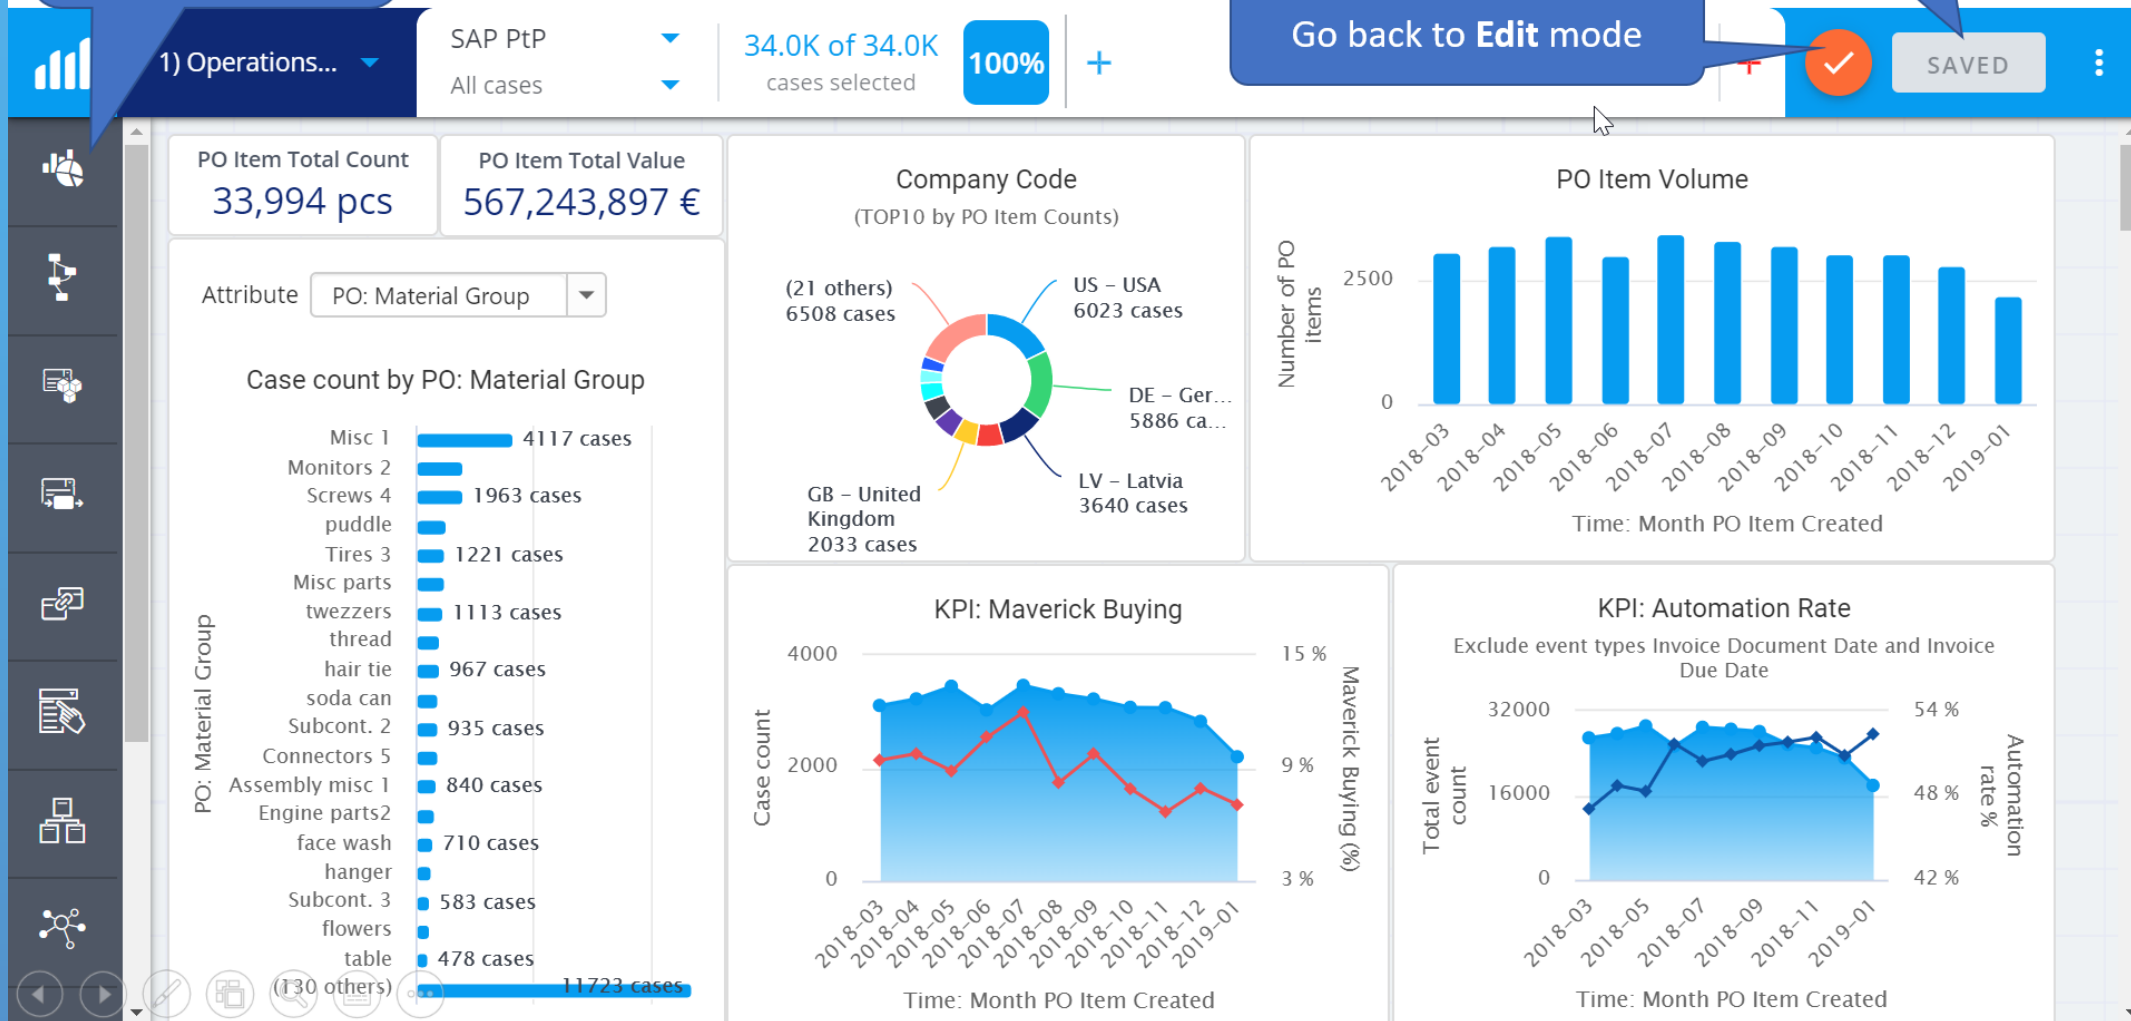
1) Operations...

SAP PtP
All cases

34.0K of 34.0K
cases selected

100%

+

Go back to **Edit** mode

SAVED

PO Item Total Count
33,994 pcs

PO Item Total Value
567,243,897 €

Attribute PO: Material Group

Case count by PO: Material Group

PO: Material Group

| Misc 1 | 4117 cases |
|---|---|
| Monitors 2 | |
| Screws 4 | 1963 cases |
| puddle | |
| Tires 3 | 1221 cases |
| Misc parts | |
| twezzers | 1113 cases |
| thread | |
| hair tie | 967 cases |
| soda can | |
| Subcont. 2 | 935 cases |
| Connectors 5 | |
| Assembly misc 1 | 840 cases |
| Engine parts2 | |
| face wash | 710 cases |
| hanger | |
| Subcont. 3 | 583 cases |
| flowers | |
| table | 478 cases |
| (130 others) | 11723 cases |

Company Code
(TOP10 by PO Item Counts)

(21 others) 6508 cases
US – USA 6023 cases
DE – Ger... 5886 ca...
LV – Latvia 3640 cases
GB – United Kingdom 2033 cases

PO Item Volume

Number of PO items

2500
0

2018-03 2018-04 2018-05 2018-06 2018-07 2018-08 2018-09 2018-10 2018-11 2018-12 2019-01

Time: Month PO Item Created

KPI: Maverick Buying

Case count
4000
2000
0

15 %
9 %
3 %
Maverick Buying (%)

2018-03 2018-04 2018-05 2018-06 2018-07 2018-08 2018-09 2018-10 2018-11 2018-12 2019-01

Time: Month PO Item Created

KPI: Automation Rate

Exclude event types Invoice Document Date and Invoice Due Date

Total event count
32000
16000
0

54 %
48 %
42 %
Automation rate %

2018-03 2018-05 2018-07 2018-09 2018-11 2019-01

Time: Month PO Item Created